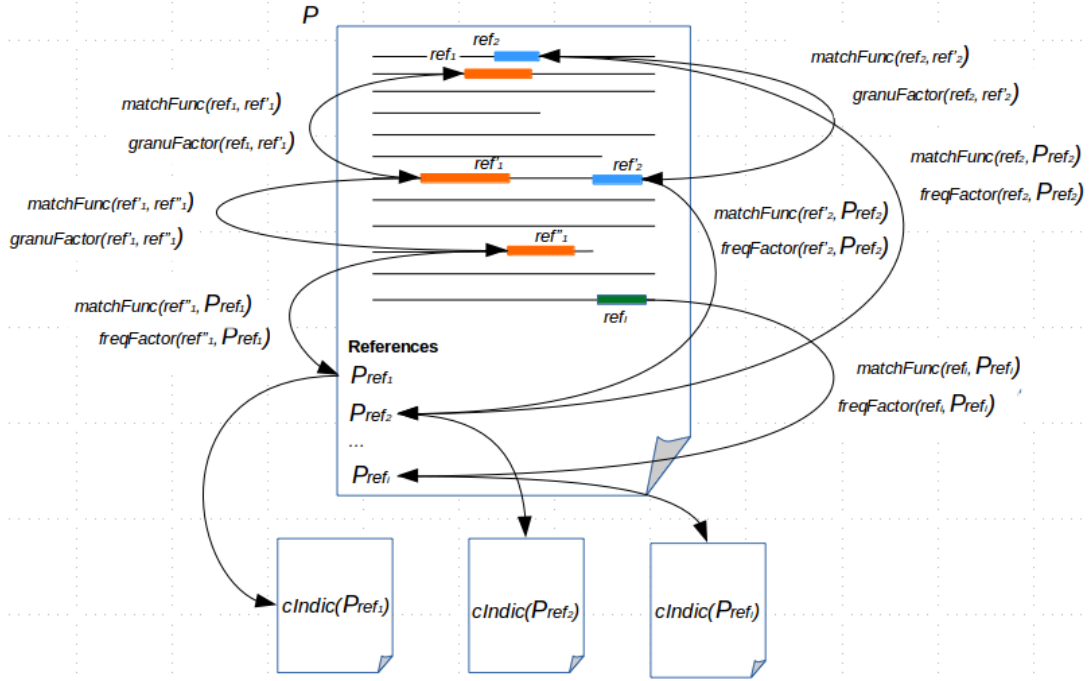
$P$

$ref_2$

$ref_1$

matchFunc($ref_2$, $ref'_2$)

granuFactor($ref_2$, $ref'_2$)

matchFunc($ref_1$, $ref'_1$)

granuFactor($ref_1$, $ref'_1$)

$ref'_1$

$ref'_2$

matchFunc($ref_2$, $P_{ref_2}$)

freqFactor($ref_2$, $P_{ref_2}$)

matchFunc($ref'_1$, $ref''_1$)

granuFactor($ref'_1$, $ref''_1$)

matchFunc($ref'_2$, $P_{ref_2}$)

freqFactor($ref'_2$, $P_{ref_2}$)

$ref''_1$

matchFunc($ref''_1$, $P_{ref_1}$)

freqFactor($ref''_1$, $P_{ref_1}$)

$ref_i$

References

$P_{ref_1}$

$P_{ref_2}$

...

$P_{ref_i}$

matchFunc($ref_i$, $P_{ref_i}$)

freqFactor($ref_i$, $P_{ref_i}$)

cIndic($P_{ref_1}$)

cIndic($P_{ref_2}$)

cIndic($P_{ref_i}$)